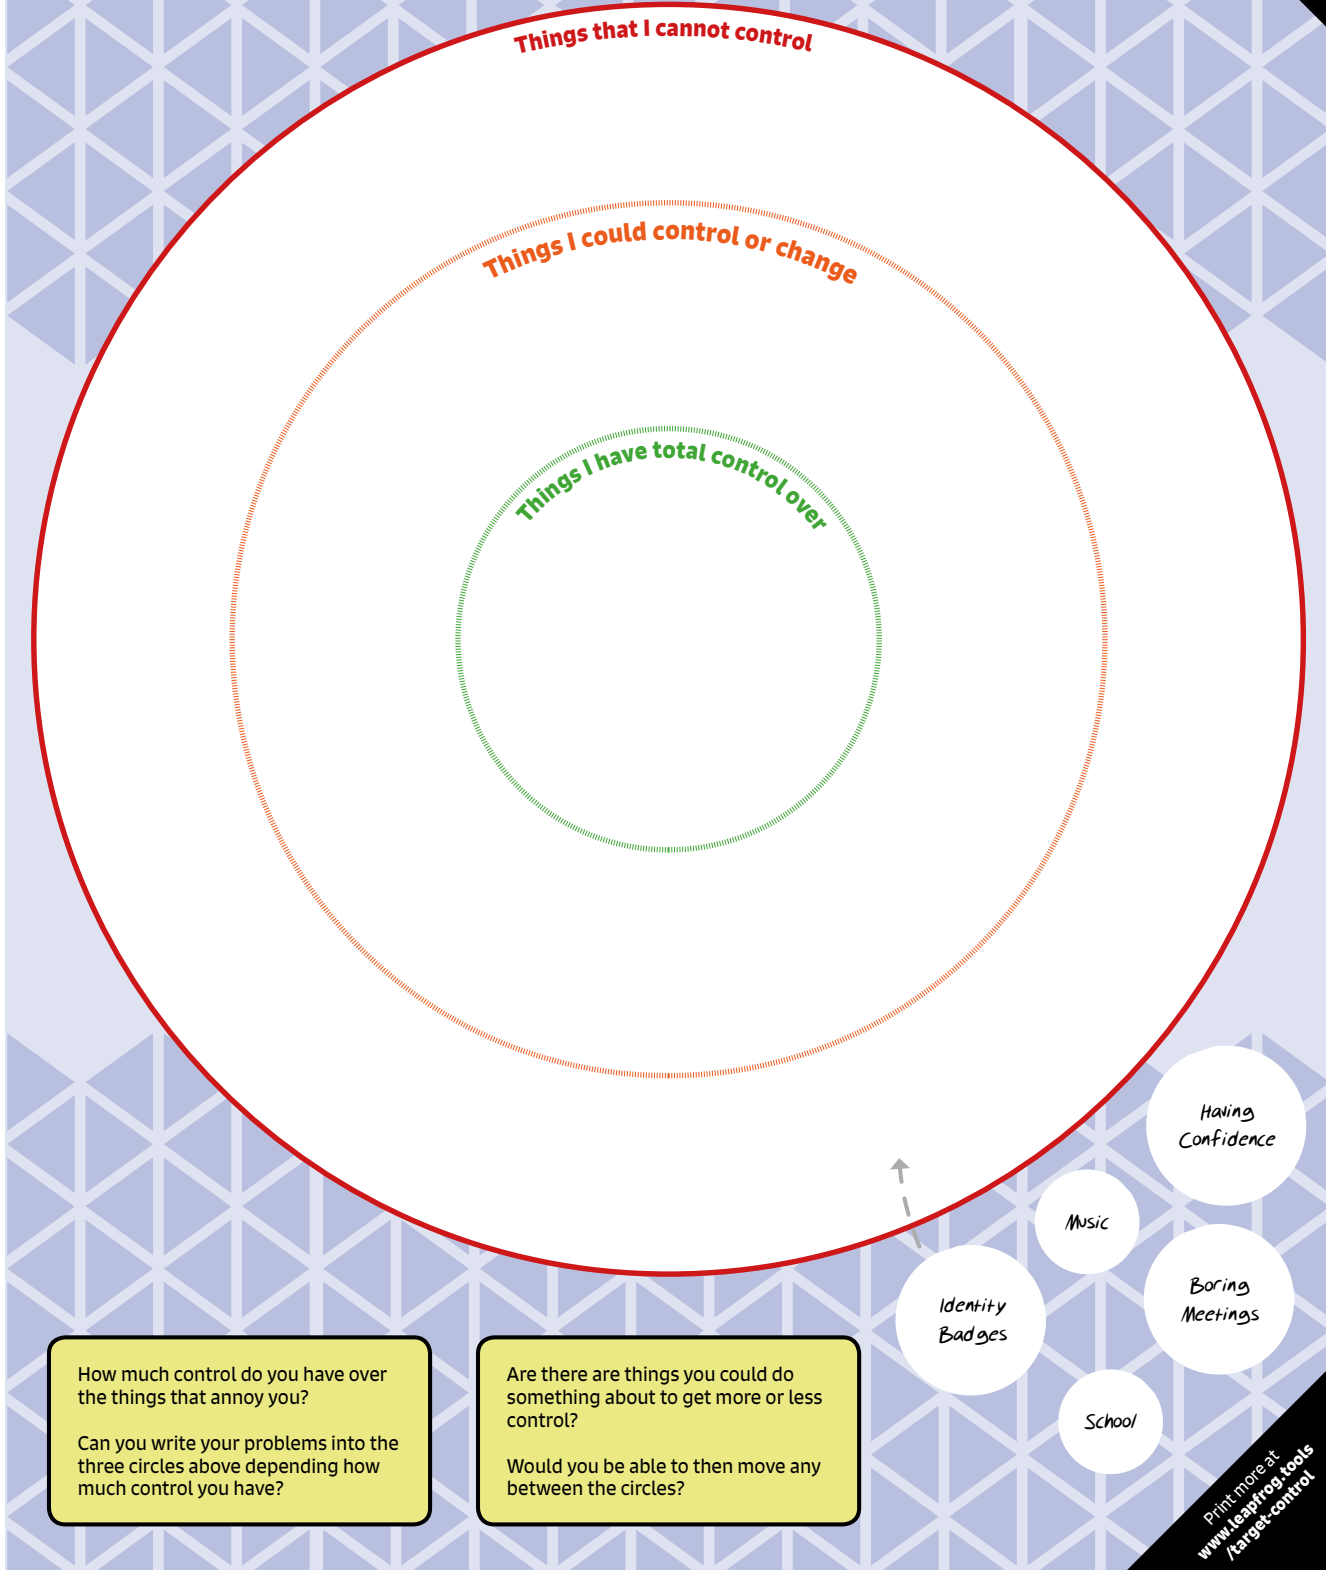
Things that I cannot control

Things I could control or change

Things I have total control over

Having Confidence

Music

Boring Meetings

Identity Badges

School

How much control do you have over the things that annoy you?

Can you write your problems into the three circles above depending how much control you have?

Are there are things you could do something about to get more or less control?

Would you be able to then move any between the circles?

Print more at www.leapfrog.tools /target-control